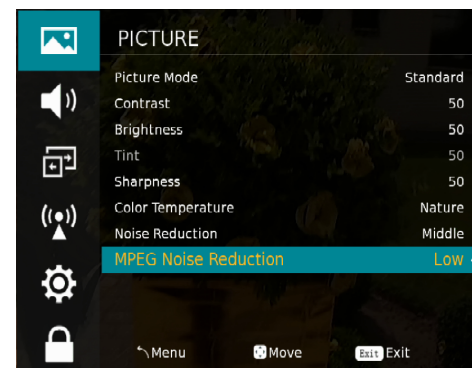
PICTURE

| | |
|---|---|
| Picture Mode | Standard |
| Contrast | 50 |
| Brightness | 50 |
| Tint | 50 |
| Sharpness | 50 |
| Color Temperature | Nature |
| Noise Reduction | Middle |
| MPEG Noise Reduction | Low |

Menu Move Exit Exit